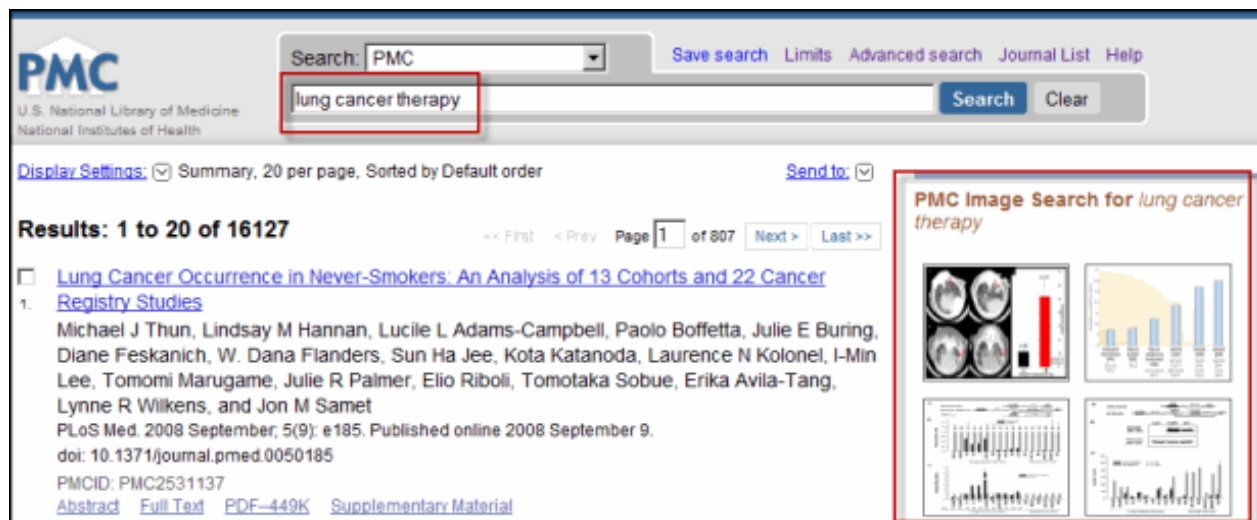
PMC
U.S. National Library of Medicine
National Institutes of Health

Search: PMC

Save search Limits Advanced search Journal List Help

lung cancer therapy

Search Clear

Display Settings: Summary, 20 per page, Sorted by Default order

Send to:

Results: 1 to 20 of 16127

<< First < Prev Page 1 of 807 Next > Last >>

1. Lung Cancer Occurrence in Never-Smokers: An Analysis of 13 Cohorts and 22 Cancer Registry Studies

Michael J Thun, Lindsay M Hannan, Lucile L Adams-Campbell, Paolo Boffetta, Julie E Buring, Diane Feskanich, W. Dana Flanders, Sun Ha Jee, Kota Katanoda, Laurence N Kolonel, I-Min Lee, Tomomi Marugame, Julie R Palmer, Elio Riboli, Tomotaka Sobue, Erika Avila-Tang, Lynne R Wilkens, and Jon M Samet

PLoS Med. 2008 September; 5(9): e185. Published online 2008 September 9.
doi: 10.1371/journal.pmed.0050185
PMCID: PMC2531137

Abstract Full Text PDF–449K Supplementary Material

PMC Image Search for lung cancer therapy